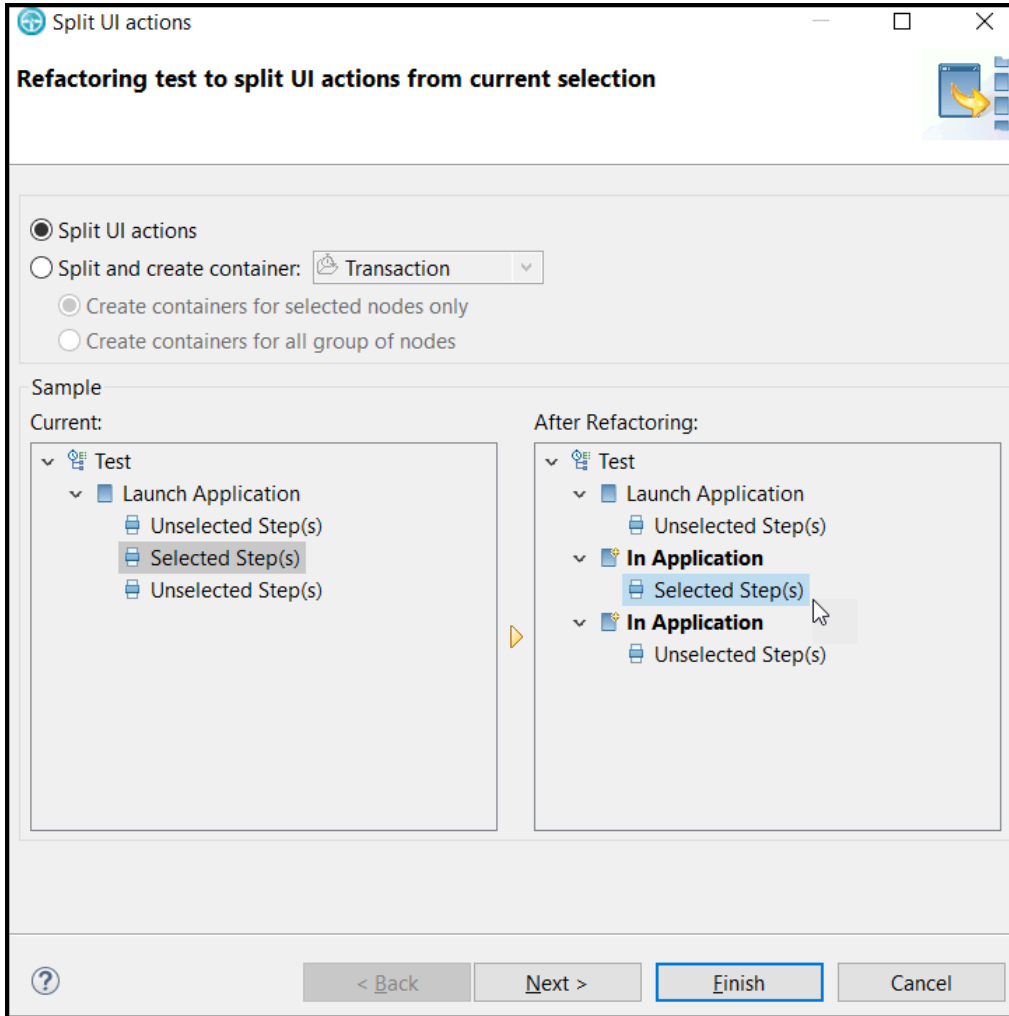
Split UI actions

Refactoring test to split UI actions from current selection

Split UI actions
Split and create container: Transaction
Create containers for selected nodes only
Create containers for all group of nodes

Sample

Current:
Test
Launch Application
Unselected Step(s)
Selected Step(s)
Unselected Step(s)

After Refactoring:
Test
Launch Application
Unselected Step(s)
In Application
Selected Step(s)
In Application
Unselected Step(s)

?
< Back
Next >
Finish
Cancel